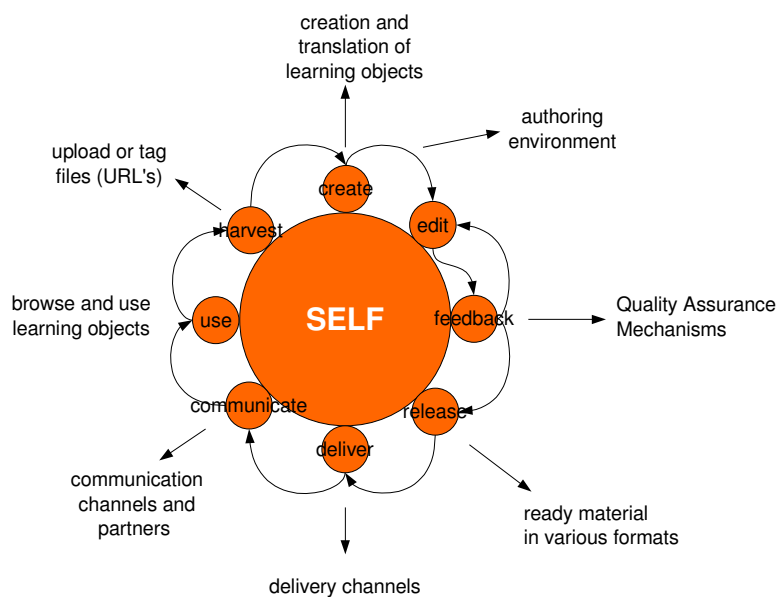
creation and translation of learning objects

authoring environment

upload or tag files (URL's)

create

edit

harvest

SELF

browse and use learning objects

use

feedback

Quality Assurance Mechanisms

communicate

release

deliver

communication channels and partners

ready material in various formats

delivery channels